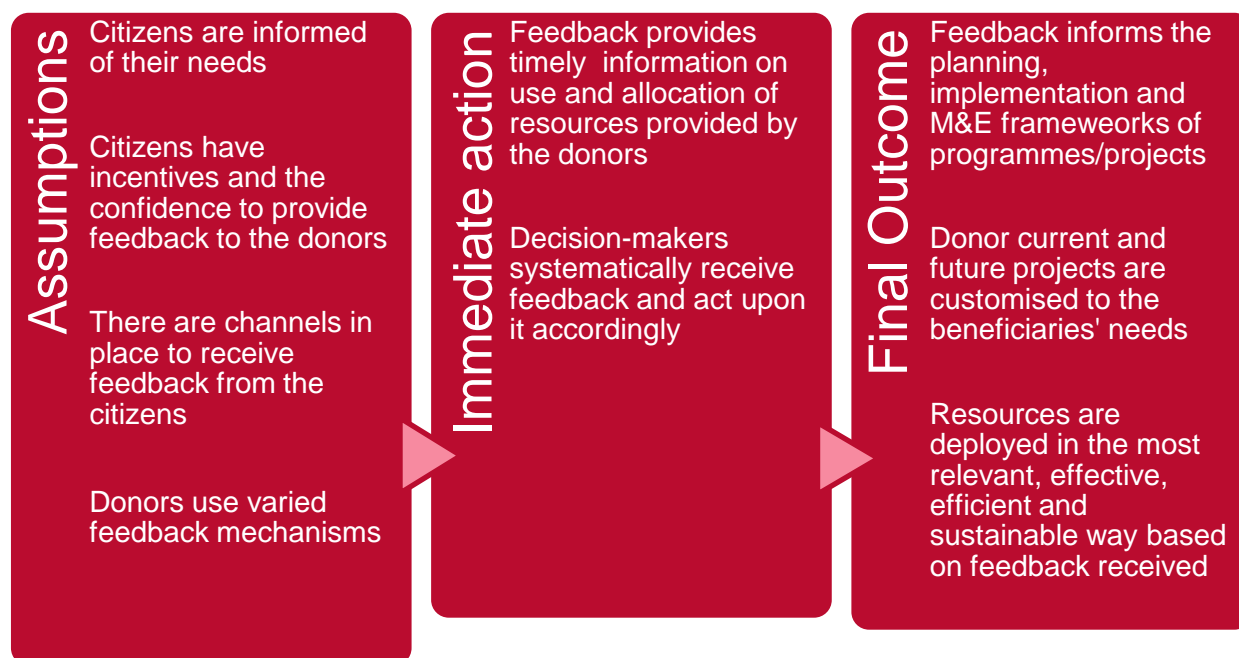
Assumptions

Citizens are informed of their needs

Citizens have incentives and the confidence to provide feedback to the donors

There are channels in place to receive feedback from the citizens

Donors use varied feedback mechanisms

Immediate action

Feedback provides timely information on use and allocation of resources provided by the donors

Decision-makers systematically receive feedback and act upon it accordingly

Final Outcome

Feedback informs the planning, implementation and M&E frameweorks of programmes/projects

Donor current and future projects are customised to the beneficiaries' needs

Resources are deployed in the most relevant, effective, efficient and sustainable way based on feedback received